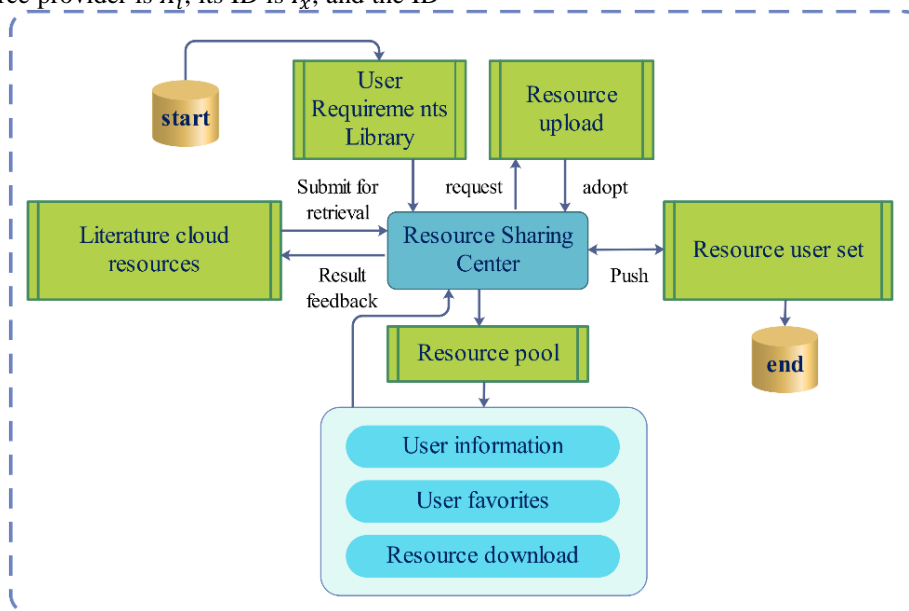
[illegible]ce provider is $X_i$, its ID is $r_\chi$, and the ID

start

User Requireme nts Library

Resource upload

request

adopt

Submit for retrieval

Literature cloud resources

Resource Sharing Center

Resource user set

Result feedback

Push

Resource pool

end

User information

User favorites

Resource download